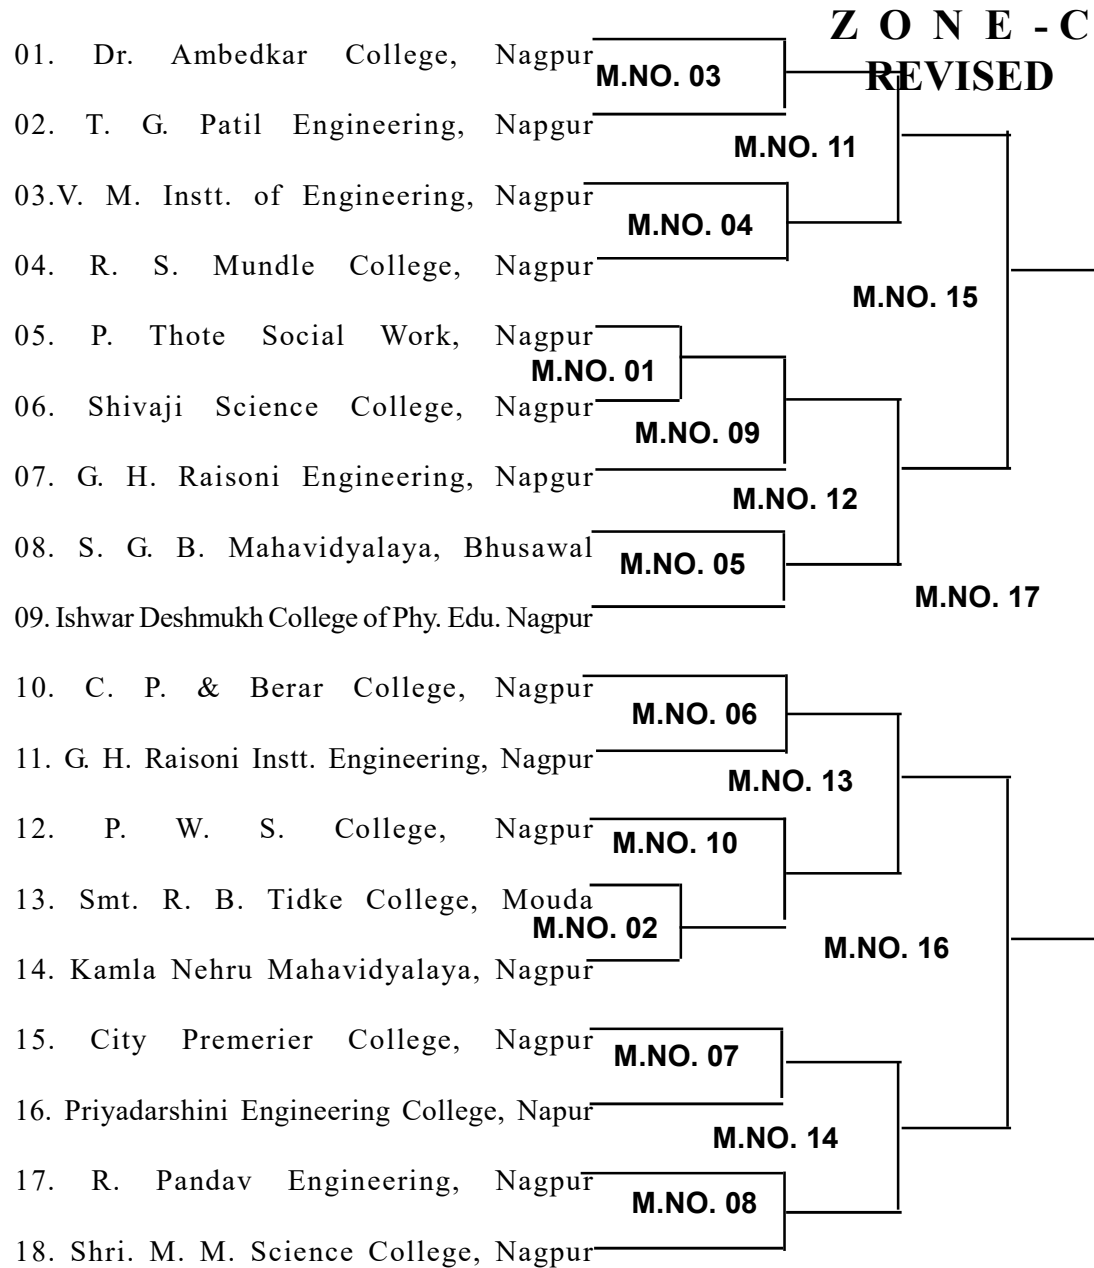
Z O N E - C
REVISED

01. Dr. Ambedkar College, Nagpur
02. T. G. Patil Engineering, Napgur
03.V. M. Instt. of Engineering, Nagpur
04. R. S. Mundle College, Nagpur
05. P. Thote Social Work, Nagpur
06. Shivaji Science College, Nagpur
07. G. H. Raisoni Engineering, Napgur
08. S. G. B. Mahavidyalaya, Bhusawal
09. Ishwar Deshmukh College of Phy. Edu. Nagpur
10. C. P. & Berar College, Nagpur
11. G. H. Raisoni Instt. Engineering, Nagpur
12. P. W. S. College, Nagpur
13. Smt. R. B. Tidke College, Mouda
14. Kamla Nehru Mahavidyalaya, Nagpur
15. City Premerier College, Nagpur
16. Priyadarshini Engineering College, Napur
17. R. Pandav Engineering, Nagpur
18. Shri. M. M. Science College, Nagpur

M.NO. 03
M.NO. 11
M.NO. 04
M.NO. 15
M.NO. 01
M.NO. 09
M.NO. 12
M.NO. 05
M.NO. 17
M.NO. 06
M.NO. 13
M.NO. 10
M.NO. 02
M.NO. 16
M.NO. 07
M.NO. 14
M.NO. 08